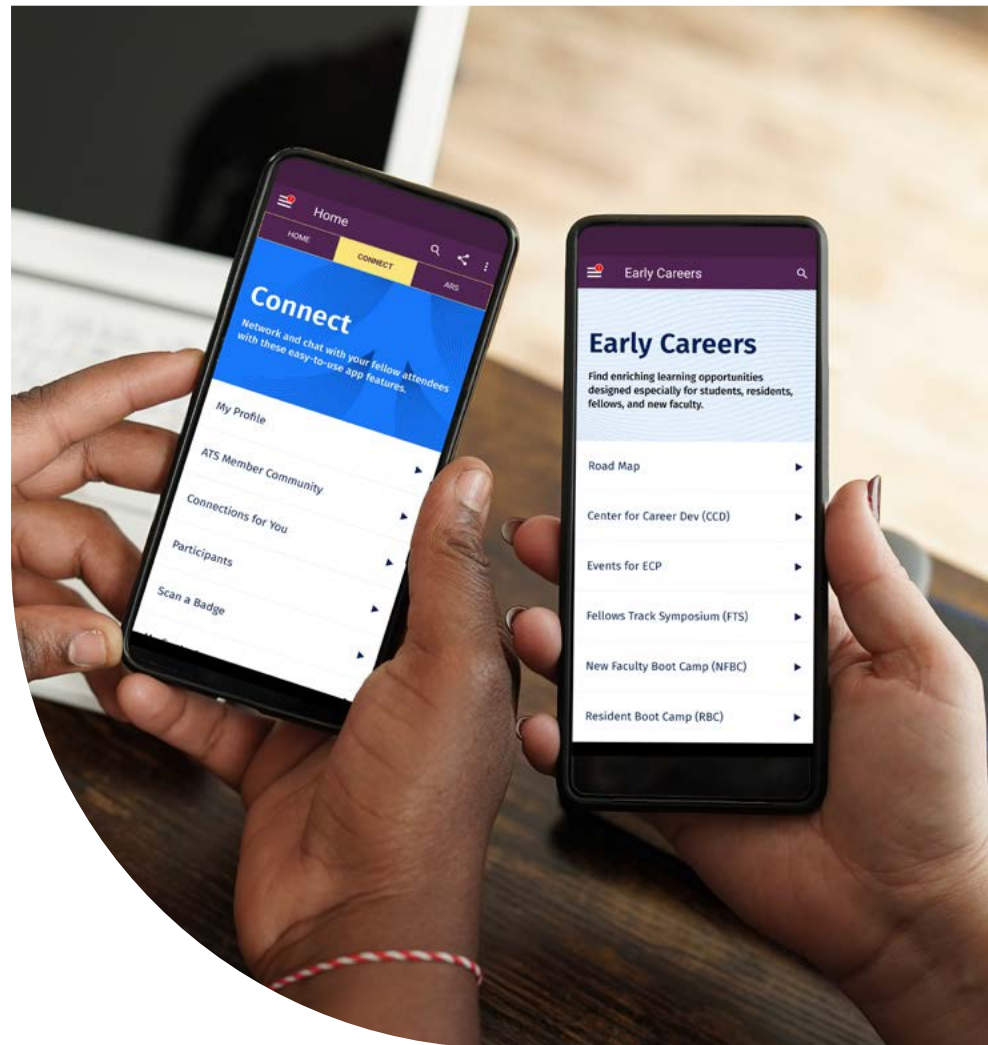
Home

HOME

CONNECT

ARS

Connect

Network and chat with your fellow attendees with these easy-to-use app features.

My Profile

ATS Member Community

Connections for You

Participants

Scan a Badge

Early Careers

Early Careers

Find enriching learning opportunities designed especially for students, residents, fellows, and new faculty.

Road Map

Center for Career Dev (CCD)

Events for ECP

Fellows Track Symposium (FTS)

New Faculty Boot Camp (NFBC)

Resident Boot Camp (RBC)